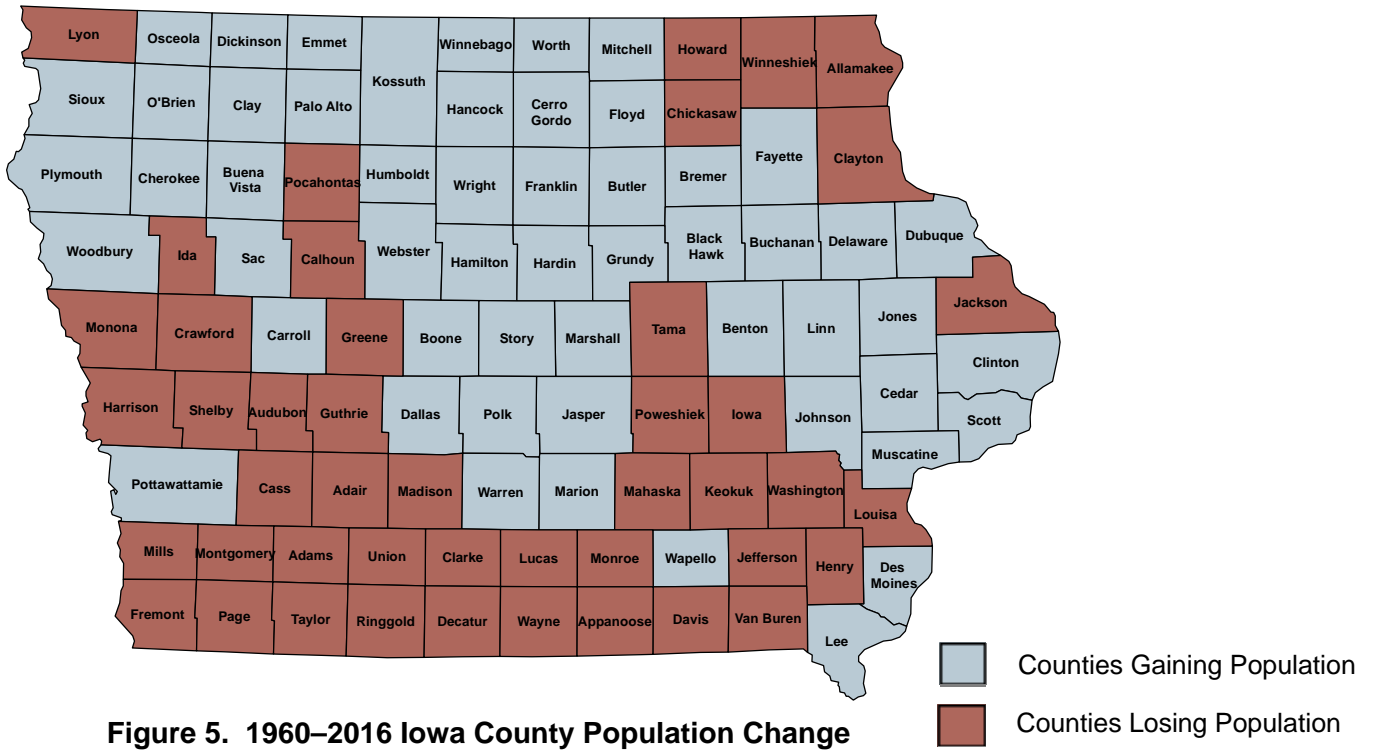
Lyon
Osceola
Dickinson
Emmet
Kossuth
Winnebago
Worth
Mitchell
Howard
Winneshiek
Allamakee

Sioux
O'Brien
Clay
Palo Alto
Hancock
Cerro Gordo
Floyd
Chickasaw

Plymouth
Cherokee
Buena Vista
Pocahontas
Humboldt
Wright
Franklin
Butler
Bremer
Fayette
Clayton

Woodbury
Ida
Sac
Calhoun
Webster
Hamilton
Hardin
Grundy
Black Hawk
Buchanan
Delaware
Dubuque

Monona
Crawford
Carroll
Greene
Boone
Story
Marshall
Tama
Benton
Linn
Jones
Jackson

Clinton

Harrison
Shelby
Audubon
Guthrie
Dallas
Polk
Jasper
Poweshiek
Iowa
Johnson
Cedar
Scott

Muscatine

Pottawattamie
Cass
Adair
Madison
Warren
Marion
Mahaska
Keokuk
Washington
Louisa

Mills
Montgomery
Adams
Union
Clarke
Lucas
Monroe
Wapello
Jefferson
Henry
Des Moines

Fremont
Page
Taylor
Ringgold
Decatur
Wayne
Appanoose
Davis
Van Buren
Lee

Counties Gaining Population
Counties Losing Population

Figure 5. 1960–2016 Iowa County Population Change